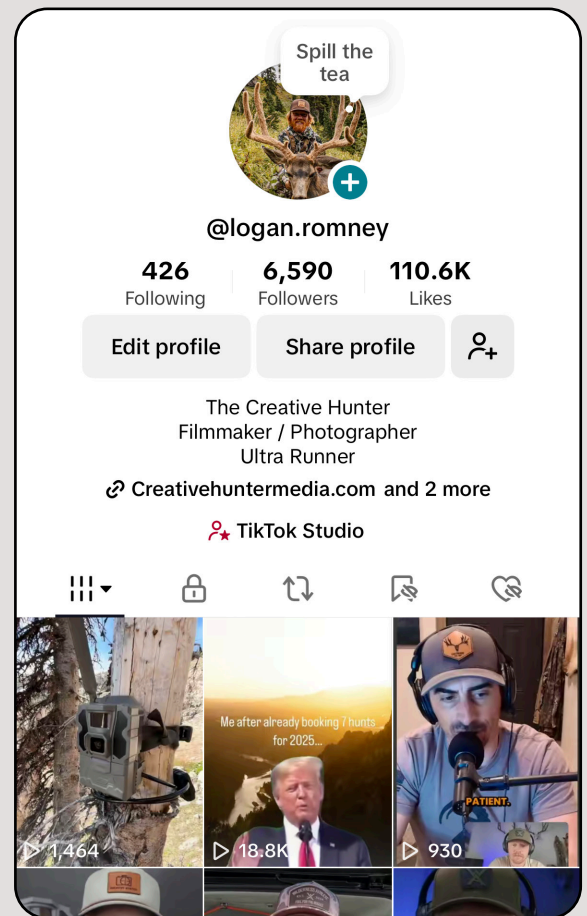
Spill the tea

@logan.romney

426
Following

6,590
Followers

110.6K
Likes

Edit profile

Share profile

The Creative Hunter
Filmmaker / Photographer
Ultra Runner

Creativehuntermedia.com and 2 more

TikTok Studio

Me after already booking 7 hunts for 2025...

PATIENT.

1,464

18.8K

930